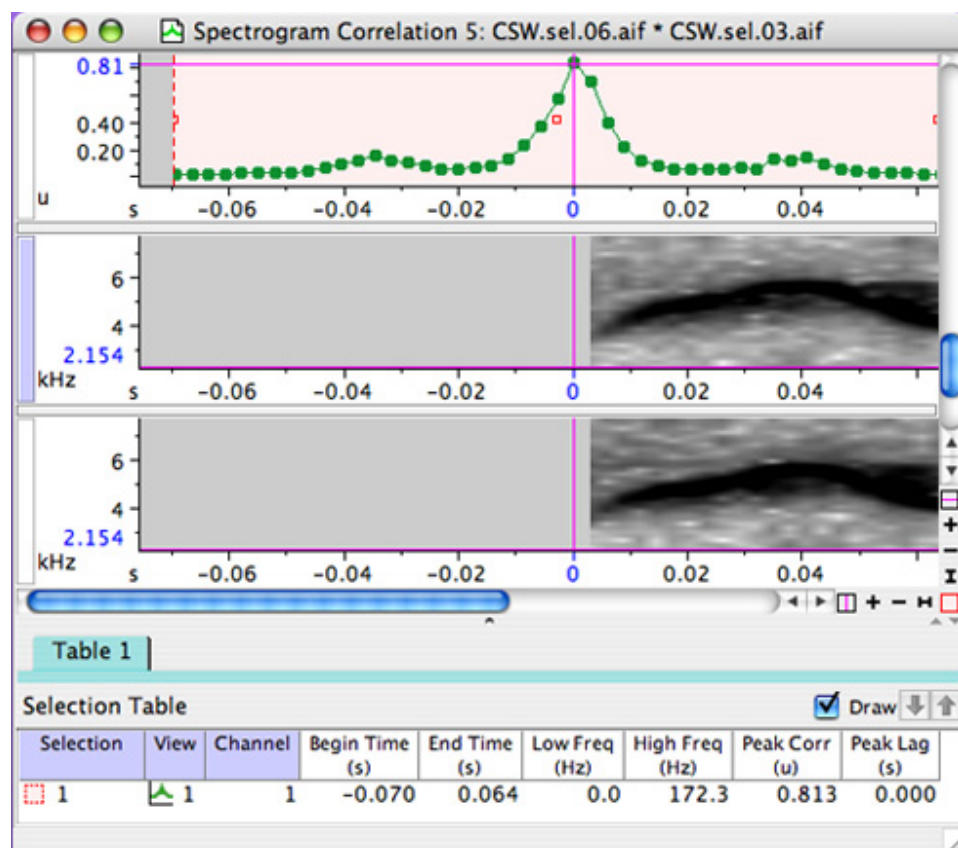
Spectrogram Correlation 5: CSW.sel.06.aif * CSW.sel.03.aif

0.81
0.40
0.20
u
s −0.06 −0.04 −0.02 0 0.02 0.04

6
4
2.154
kHz
s −0.06 −0.04 −0.02 0 0.02 0.04

6
4
2.154
kHz
s −0.06 −0.04 −0.02 0 0.02 0.04

Table 1

Selection Table

Draw

| Selection | View | Channel | Begin Time (s) | End Time (s) | Low Freq (Hz) | High Freq (Hz) | Peak Corr (u) | Peak Lag (s) |
|---|---|---|---|---|---|---|---|---|
| 1 | 1 | 1 | −0.070 | 0.064 | 0.0 | 172.3 | 0.813 | 0.000 |